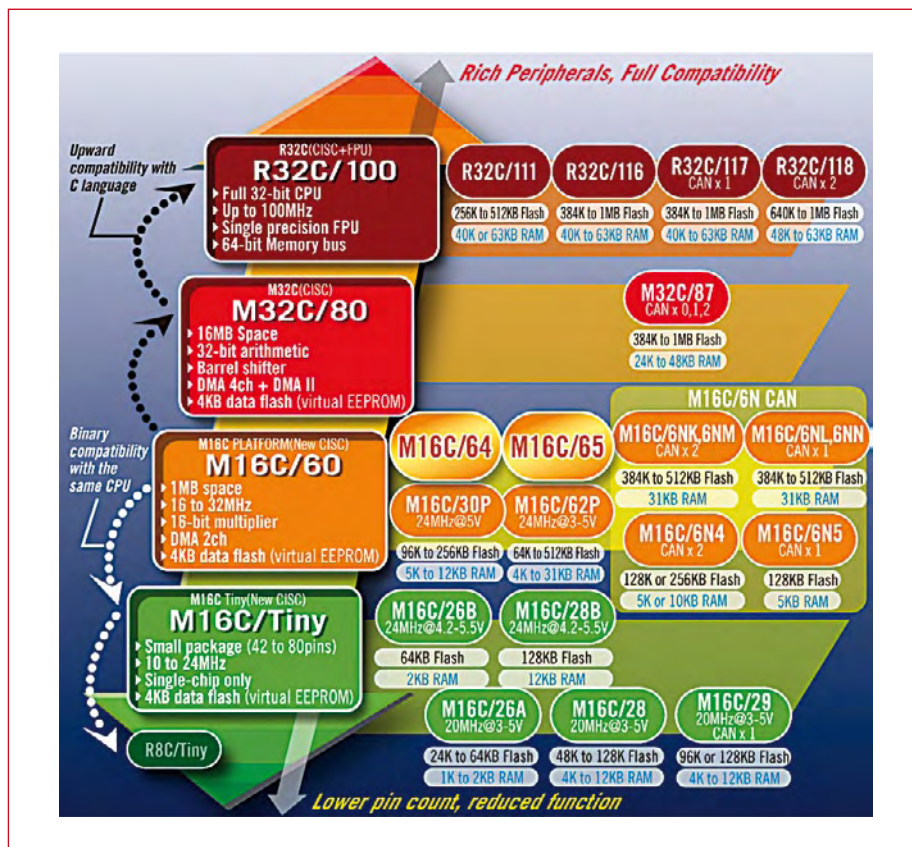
Rich Peripherals, Full Compatibility

Upward compatibility with C language

R32C(CISC+FPU)
R32C/100
Full 32-bit CPU
Up to 100MHz
Single precision FPU
64-bit Memory bus

R32C/111
256K to 512KB Flash
40K or 63KB RAM

R32C/116
384K to 1MB Flash
40K to 63KB RAM

R32C/117
CAN x 1
384K to 1MB Flash
40K to 63KB RAM

R32C/118
CAN x 2
640K to 1MB Flash
48K to 63KB RAM

M32C(CISC)
M32C/80
16MB Space
32-bit arithmetic
Barrel shifter
DMA 4ch + DMA II
4KB data flash (virtual EEPROM)

M32C/87
CAN x 0,1,2
384K to 1MB Flash
24K to 48KB RAM

Binary compatibility with the same CPU

M16C PLATFORM(New CISC)
M16C/60
1MB space
16 to 32MHz
16-bit multiplier
DMA 2ch
4KB data flash (virtual EEPROM)

M16C/64
M16C/65

M16C/6N CAN
M16C/6NK,6NM
CAN x 2
384K to 512KB Flash
31KB RAM

M16C/6NL,6NN
CAN x 1
384K to 512KB Flash
31KB RAM

M16C/30P
24MHz@5V
96K to 256KB Flash
5K to 12KB RAM

M16C/62P
24MHz@3-5V
64K to 512KB Flash
4K to 31KB RAM

M16C/6N4
CAN x 2
128K or 256KB Flash
5K or 10KB RAM

M16C/6N5
CAN x 1
128KB Flash
5KB RAM

M16C Tiny(New CISC)
M16C/Tiny
Small package (42 to 80pins)
10 to 24MHz
Single-chip only
4KB data flash (virtual EEPROM)

M16C/26B
24MHz@4.2-5.5V
64KB Flash
2KB RAM

M16C/28B
24MHz@4.2-5.5V
128KB Flash
12KB RAM

M16C/26A
20MHz@3-5V
24K to 64KB Flash
1K to 2KB RAM

M16C/28
20MHz@3-5V
48K to 128K Flash
4K to 12KB RAM

M16C/29
20MHz@3-5V
CAN x 1
96K or 128KB Flash
4K to 12KB RAM

R8C/Tiny

Lower pin count, reduced function